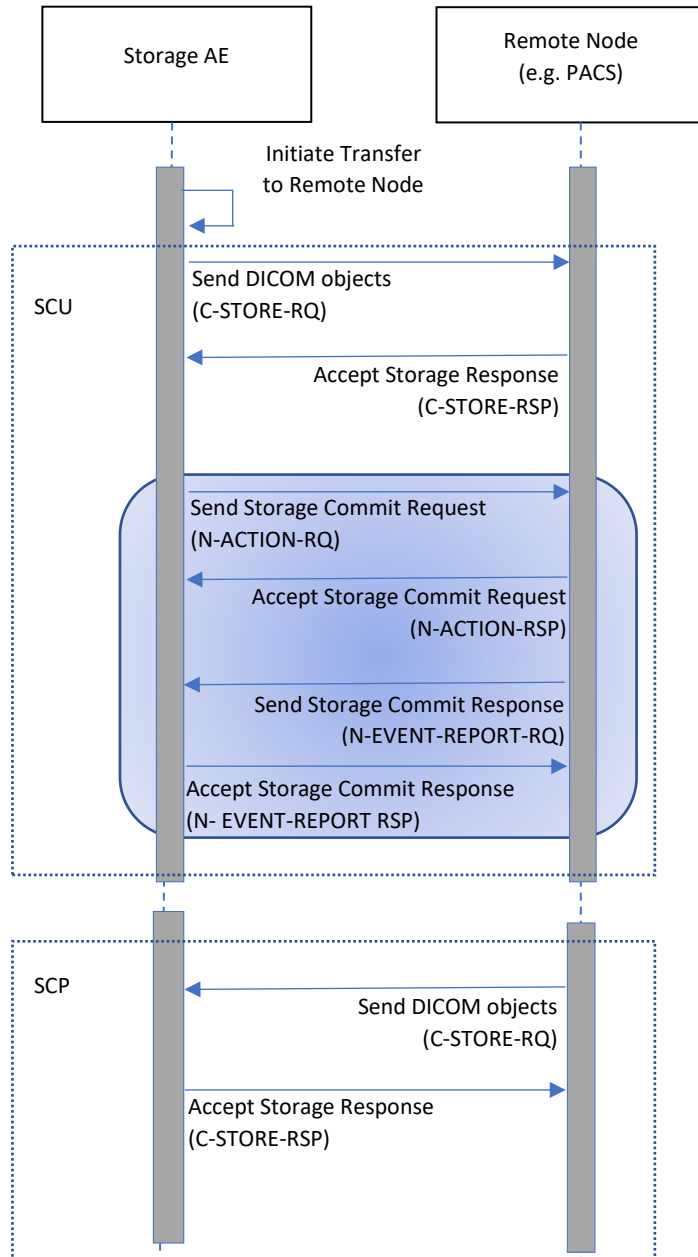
Storage AE

Remote Node (e.g. PACS)

Initiate Transfer to Remote Node

SCU

Send DICOM objects (C-STORE-RQ)

Accept Storage Response (C-STORE-RSP)

Send Storage Commit Request (N-ACTION-RQ)

Accept Storage Commit Request (N-ACTION-RSP)

Send Storage Commit Response (N-EVENT-REPORT-RQ)

Accept Storage Commit Response (N- EVENT-REPORT RSP)

SCP

Send DICOM objects (C-STORE-RQ)

Accept Storage Response (C-STORE-RSP)